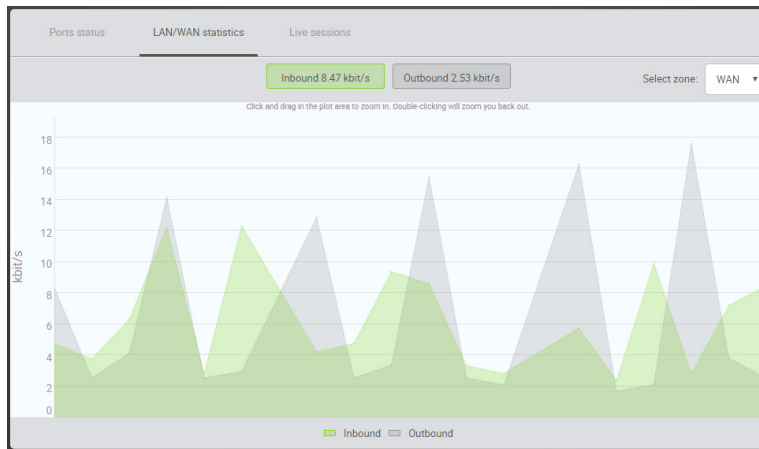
Ports status LAN/WAN statistics Live sessions

Inbound 8.47 kbit/s Outbound 2.53 kbit/s

Select zone: WAN

Click and drag in the plot area to zoom in. Double-clicking will zoom you back out.

kbit/s

18
16
14
12
10
8
6
4
2
0

Inbound Outbound